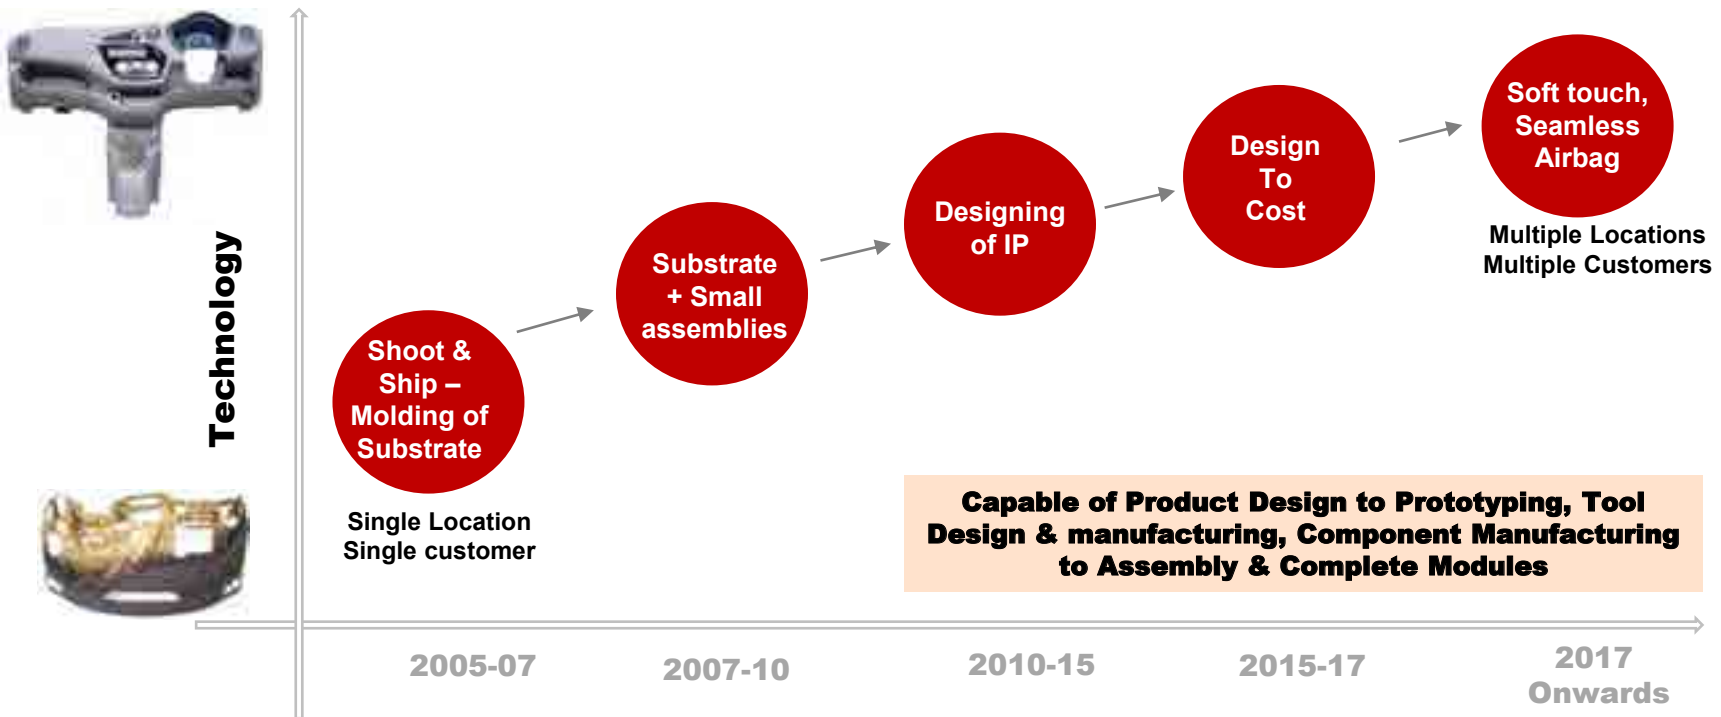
Technology

Shoot & Ship – Molding of Substrate

Single Location
Single customer

Substrate + Small assemblies

Designing of IP

Design To Cost

Soft touch, Seamless Airbag

Multiple Locations
Multiple Customers

Capable of Product Design to Prototyping, Tool Design & manufacturing, Component Manufacturing to Assembly & Complete Modules

2005-07

2007-10

2010-15

2015-17

2017 Onwards